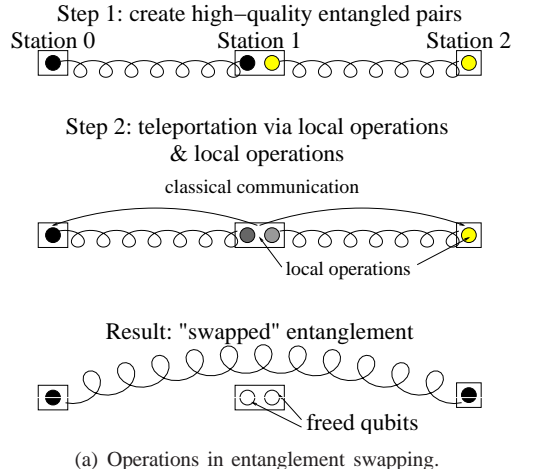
Step 1: create high−quality entangled pairs

Station 0

Station 1

Station 2

Step 2: teleportation via local operations & local operations

classical communication

local operations

Result: "swapped" entanglement

freed qubits

(a) Operations in entanglement swapping.